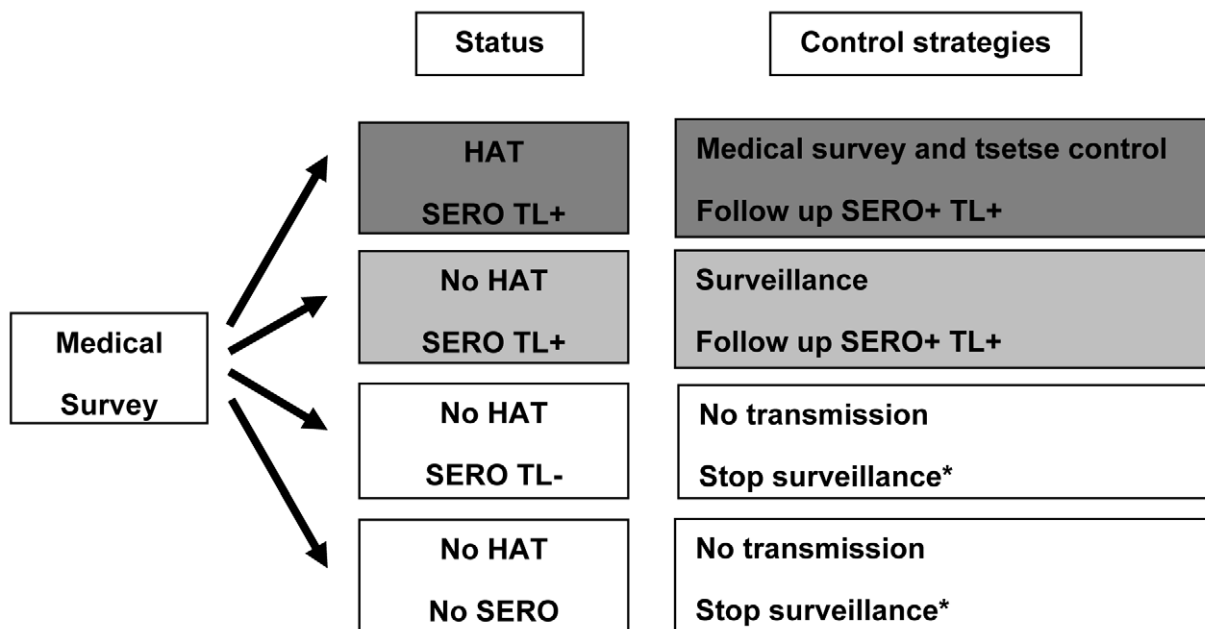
Status

Control strategies

Medical Survey

HAT
SERO TL+

Medical survey and tsetse control
Follow up SERO+ TL+

No HAT
SERO TL+

Surveillance
Follow up SERO+ TL+

No HAT
SERO TL-

No transmission
Stop surveillance*

No HAT
No SERO

No transmission
Stop surveillance*